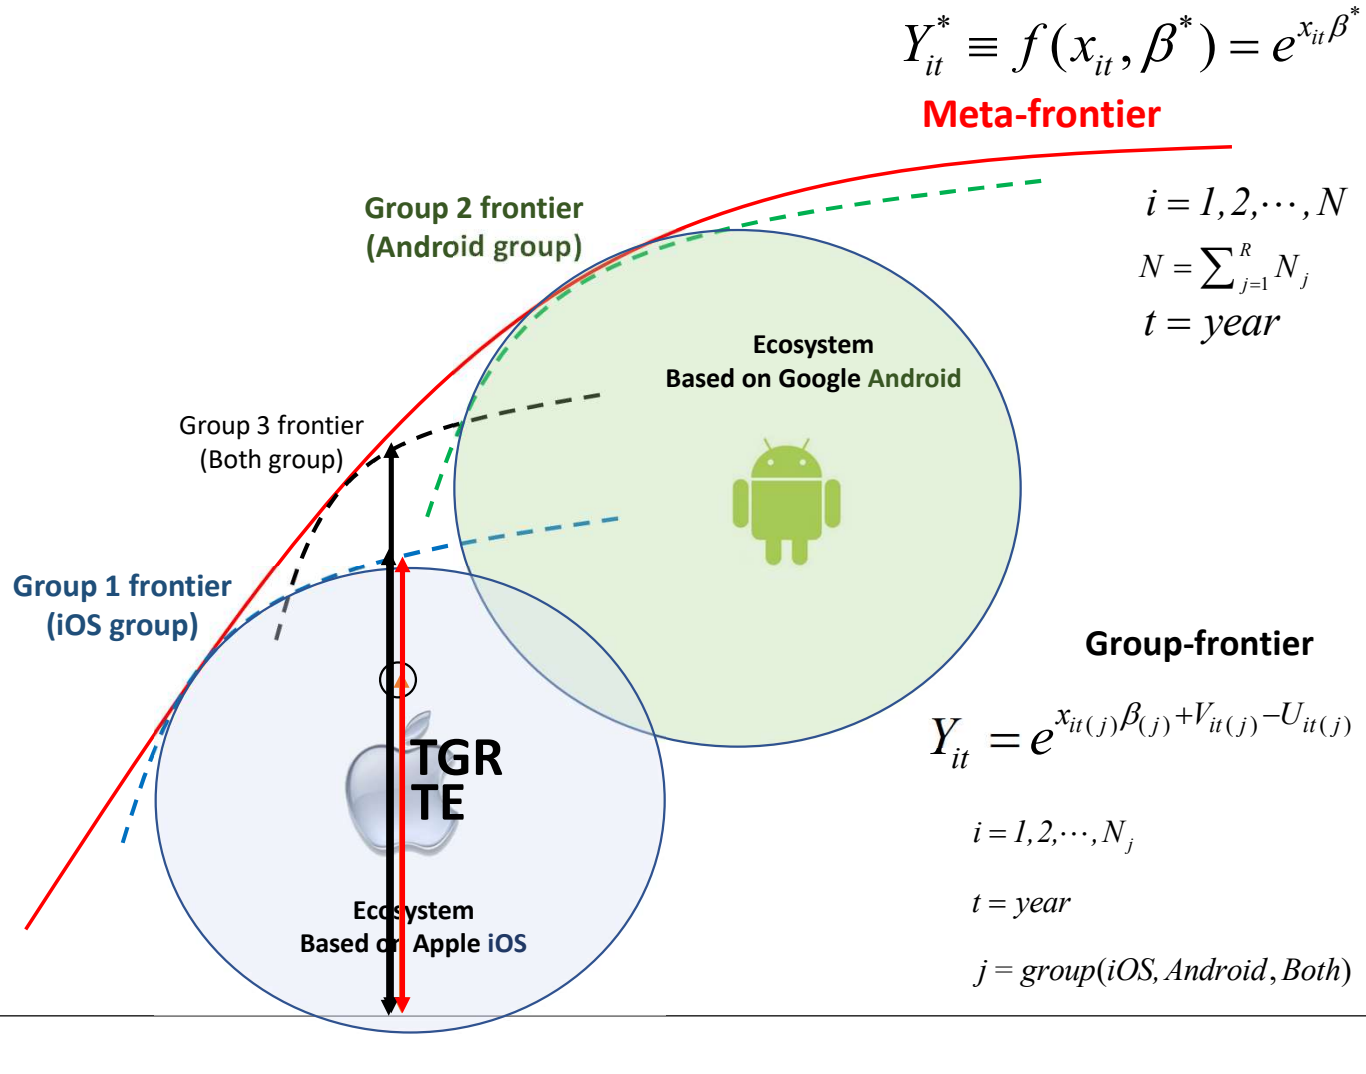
$Y_{it}^{*} \equiv f(x_{it}, \beta^{*}) = e^{x_{it}\beta^{*}}$

Meta-frontier

$i = 1, 2, \cdots, N$

$N = \sum_{j=1}^{R} N_j$

$t = year$

Group 2 frontier
(Android group)

Ecosystem
Based on Google Android

Group 3 frontier
(Both group)

Group 1 frontier
(iOS group)

TGR
TE

Ecosystem
Based on Apple iOS

Group-frontier

$Y_{it} = e^{x_{it(j)}\beta_{(j)} + V_{it(j)} - U_{it(j)}}$

$i = 1, 2, \cdots, N_j$

$t = year$

$j = group(iOS, Android, Both)$